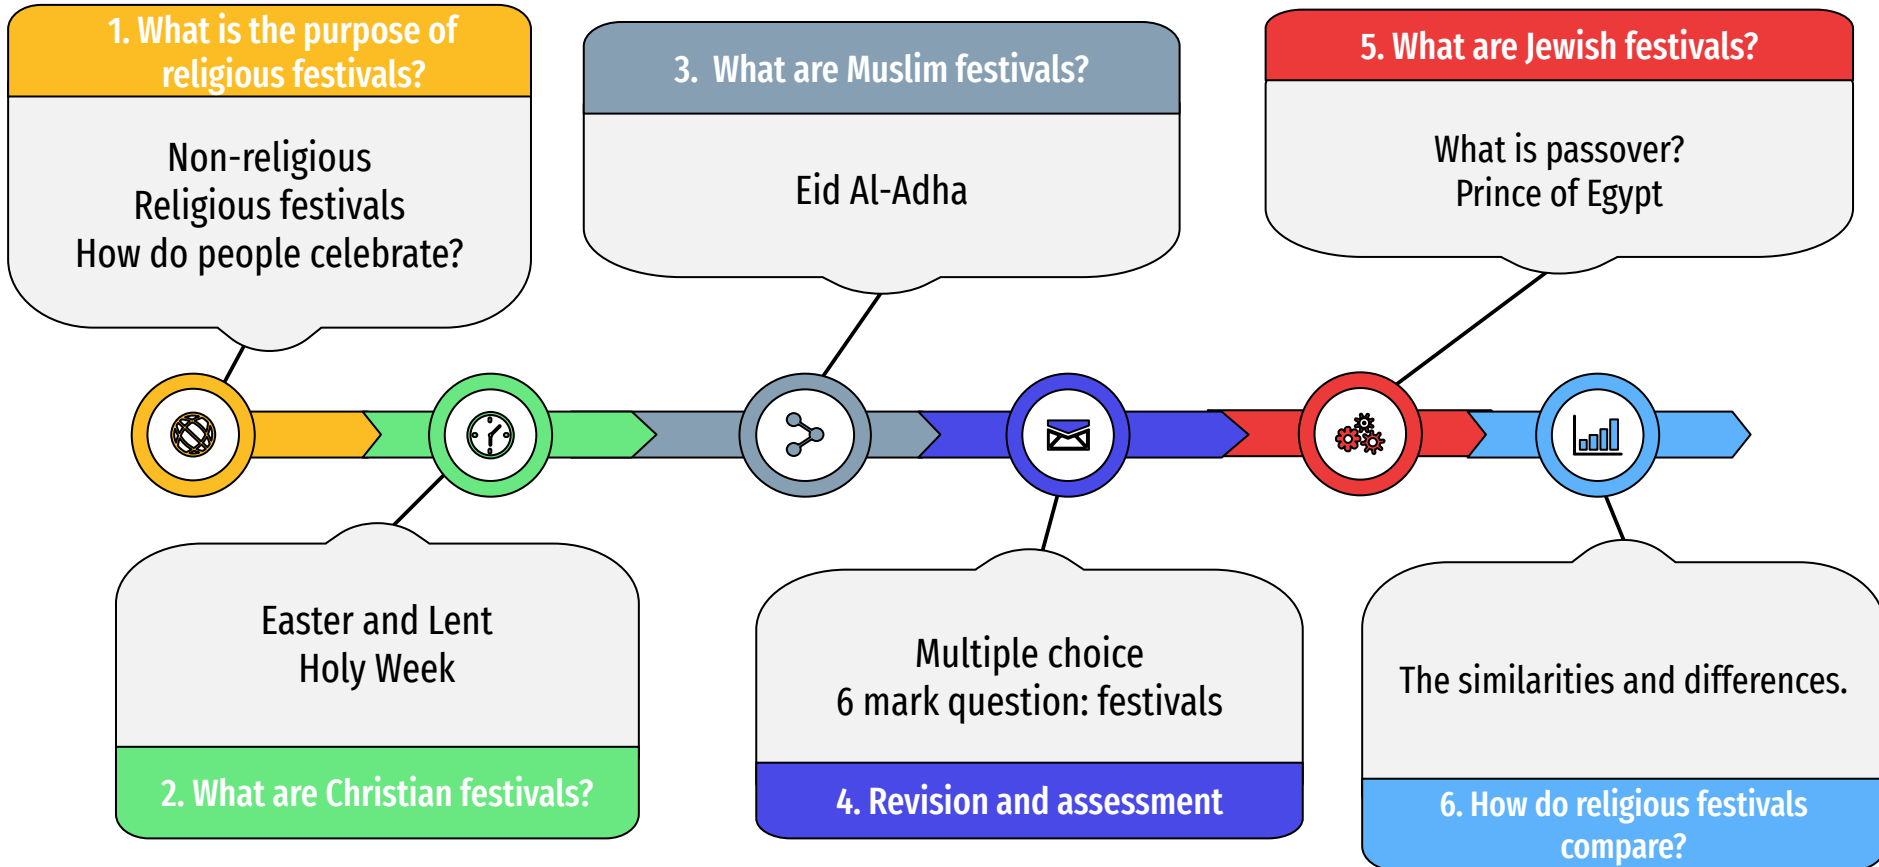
1. What is the purpose of religious festivals?

Non-religious
Religious festivals
How do people celebrate?

3. What are Muslim festivals?

Eid Al-Adha

5. What are Jewish festivals?

What is passover?
Prince of Egypt

Easter and Lent
Holy Week

2. What are Christian festivals?

Multiple choice
6 mark question: festivals

4. Revision and assessment

The similarities and differences.

6. How do religious festivals compare?